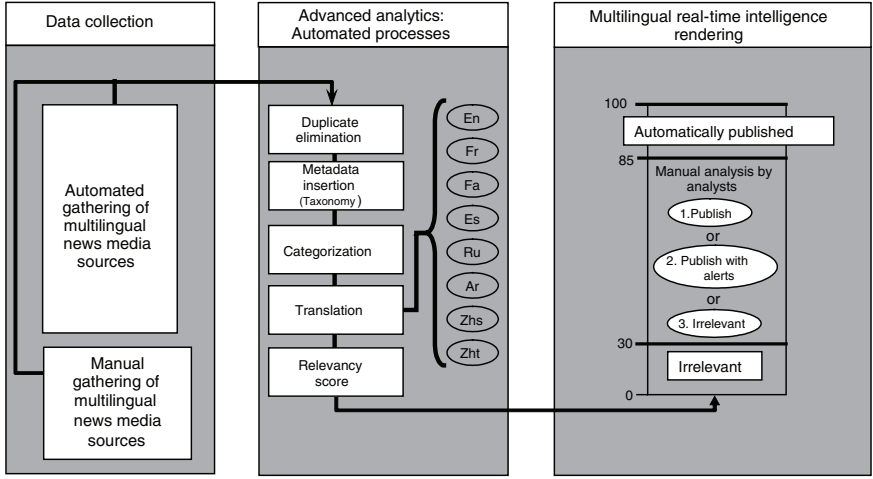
Data collection

Automated gathering of multilingual news media sources

Manual gathering of multilingual news media sources

Advanced analytics: Automated processes

Duplicate elimination

Metadata insertion (Taxonomy)

Categorization

Translation

Relevancy score

En

Fr

Fa

Es

Ru

Ar

Zhs

Zht

Multilingual real-time intelligence rendering

100

Automatically published

85

Manual analysis by analysts

1.Publish

or

2. Publish with alerts

or

3. Irrelevant

30

Irrelevant

0